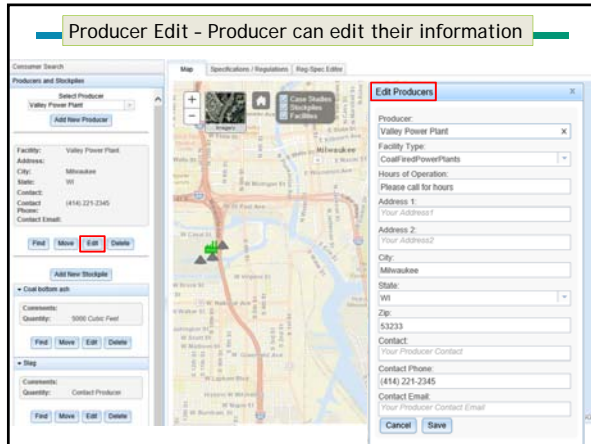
Producer Edit – Producer can edit their information

Consumer Search
Producers and Stockpiles
Select Producer
Valley Power Plant
Add New Producer

Facility: Valley Power Plant
Address:
City: Milwaukee
State: WI
Contact:
Contact Phone: (414) 221-2345
Contact Email:

Find Move Edit Delete

Add New Stockpile
Coal bottom ash
Comments:
Quantity: 5000 Cubic Feet
Find Move Edit Delete

Slag
Comments:
Quantity: Contact Producer
Find Move Edit Delete

Map Specifications / Regulations Reg-Spec Editor

Imagery
Case Studies
Stockpiles
Facilities

Edit Producers
Producer:
Valley Power Plant
Facility Type:
CoalFiredPowerPlants
Hours of Operation:
Please call for hours
Address 1:
Your Address1
Address 2:
Your Address2
City:
Milwaukee
State:
WI
Zip:
53233
Contact:
Your Producer Contact
Contact Phone:
(414) 221-2345
Contact Email:
Your Producer Contact Email
Cancel Save